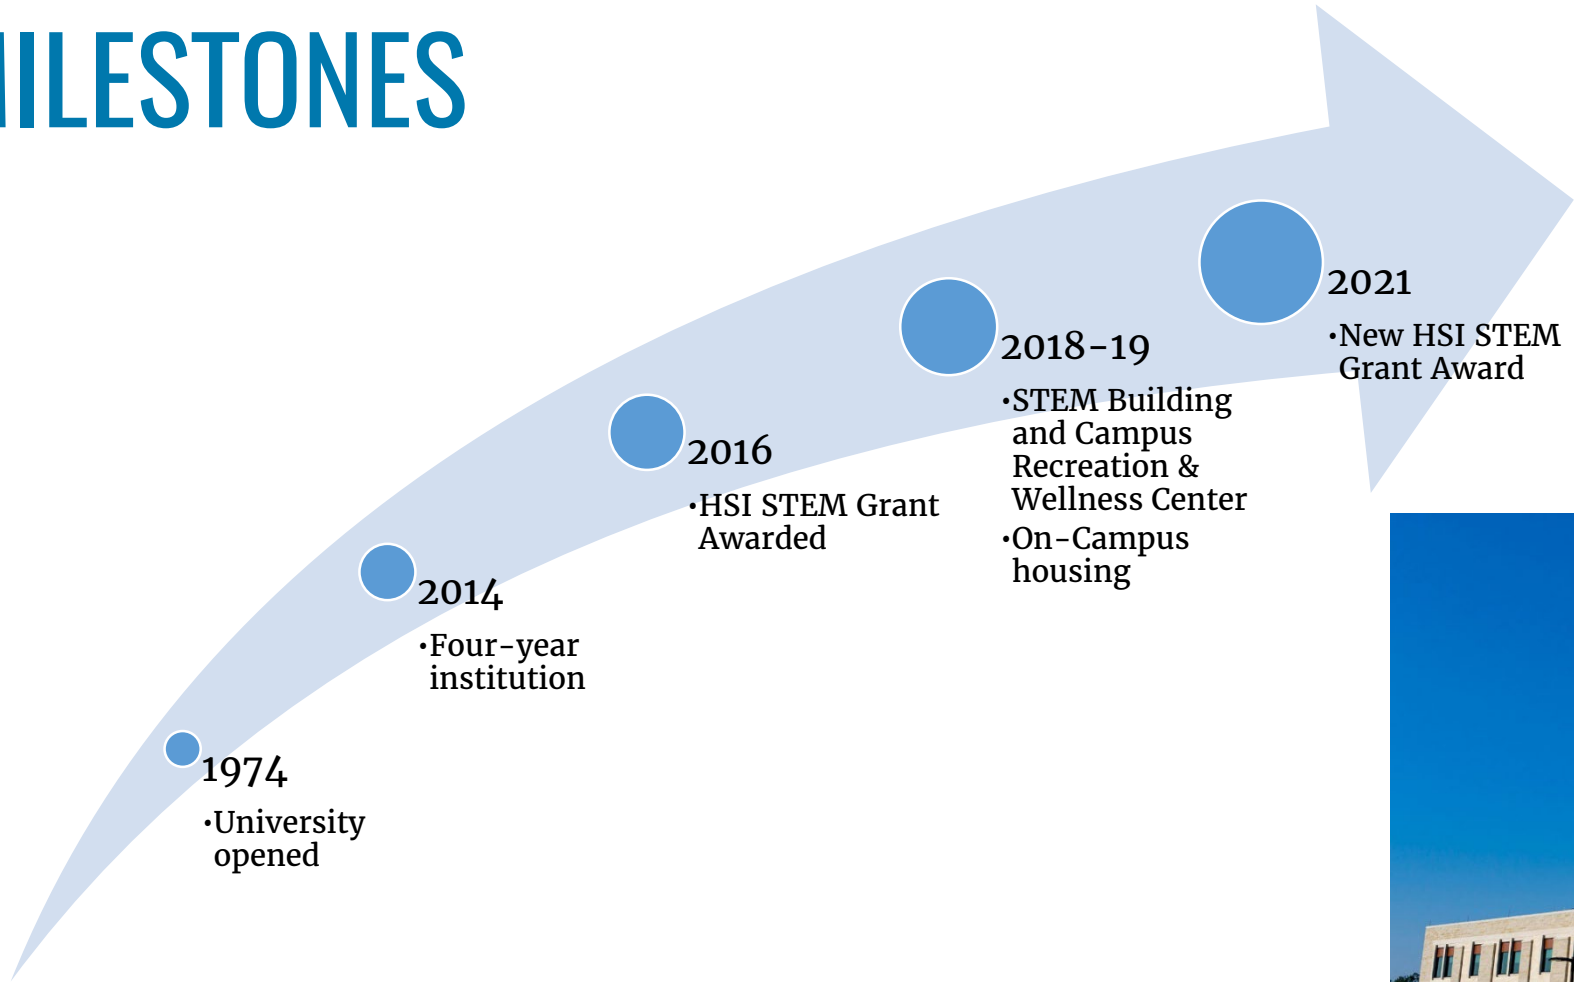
ILESTONES

1974
•University opened

2014
•Four-year institution

2016
•HSI STEM Grant Awarded

2018-19
•STEM Building and Campus Recreation & Wellness Center
•On-Campus housing

2021
•New HSI STEM Grant Award